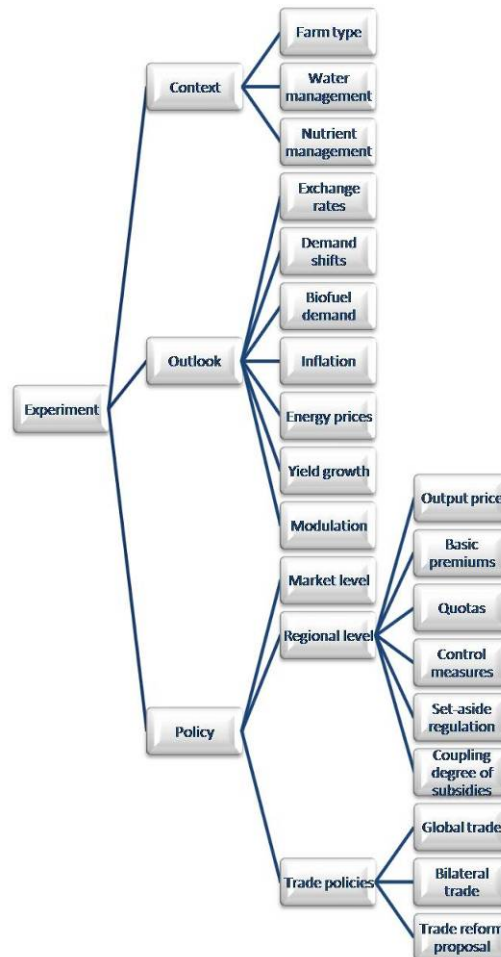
Experiment

Context

Farm type

Water management

Nutrient management

Outlook

Exchange rates

Demand shifts

Biofuel demand

Inflation

Energy prices

Yield growth

Modulation

Policy

Market level

Regional level

Output price

Basic premiums

Quotas

Control measures

Set-aside regulation

Coupling degree of subsidies

Trade policies

Global trade

Bilateral trade

Trade reform proposal